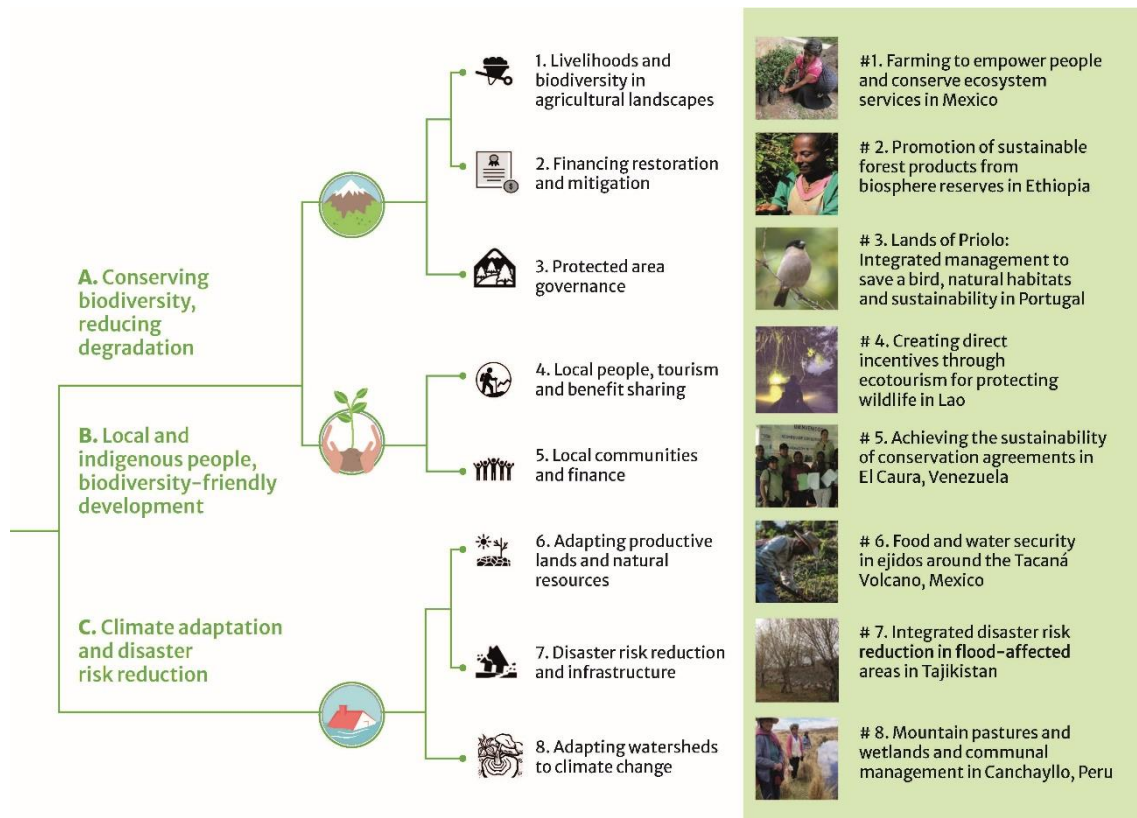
A. Conserving biodiversity, reducing degradation

B. Local and indigenous people, biodiversity-friendly development

C. Climate adaptation and disaster risk reduction

1. Livelihoods and biodiversity in agricultural landscapes

2. Financing restoration and mitigation

3. Protected area governance

4. Local people, tourism and benefit sharing

5. Local communities and finance

6. Adapting productive lands and natural resources

7. Disaster risk reduction and infrastructure

8. Adapting watersheds to climate change

#1. Farming to empower people and conserve ecosystem services in Mexico

# 2. Promotion of sustainable forest products from biosphere reserves in Ethiopia

# 3. Lands of Priolo: Integrated management to save a bird, natural habitats and sustainability in Portugal

# 4. Creating direct incentives through ecotourism for protecting wildlife in Lao

# 5. Achieving the sustainability of conservation agreements in El Caura, Venezuela

# 6. Food and water security in ejidos around the Tacaná Volcano, Mexico

# 7. Integrated disaster risk reduction in flood-affected areas in Tajikistan

# 8. Mountain pastures and wetlands and communal management in Canchayllo, Peru